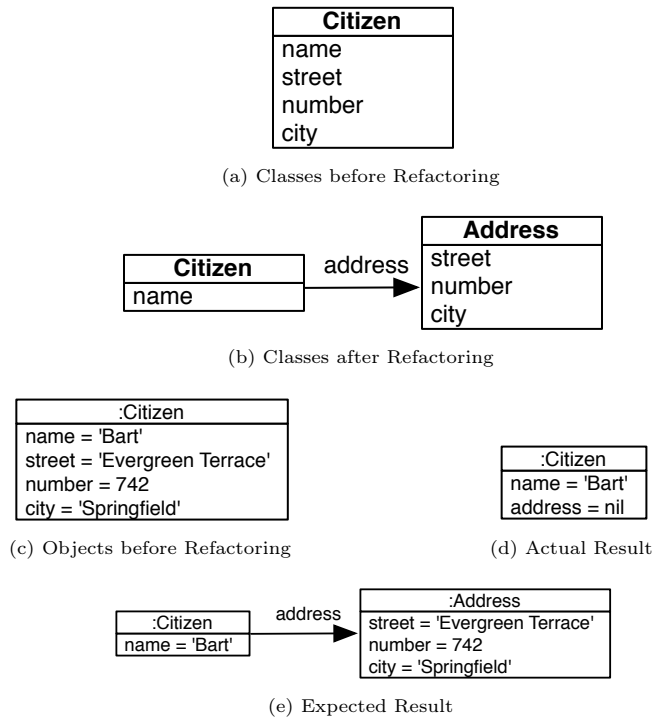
Citizen
name
street
number
city

(a) Classes before Refactoring

Citizen
name
address
Address
street
number
city

(b) Classes after Refactoring

:Citizen
name = 'Bart'
street = 'Evergreen Terrace'
number = 742
city = 'Springfield'

(c) Objects before Refactoring

:Citizen
name = 'Bart'
address = nil

(d) Actual Result

:Citizen
name = 'Bart'
address
:Address
street = 'Evergreen Terrace'
number = 742
city = 'Springfield'

(e) Expected Result